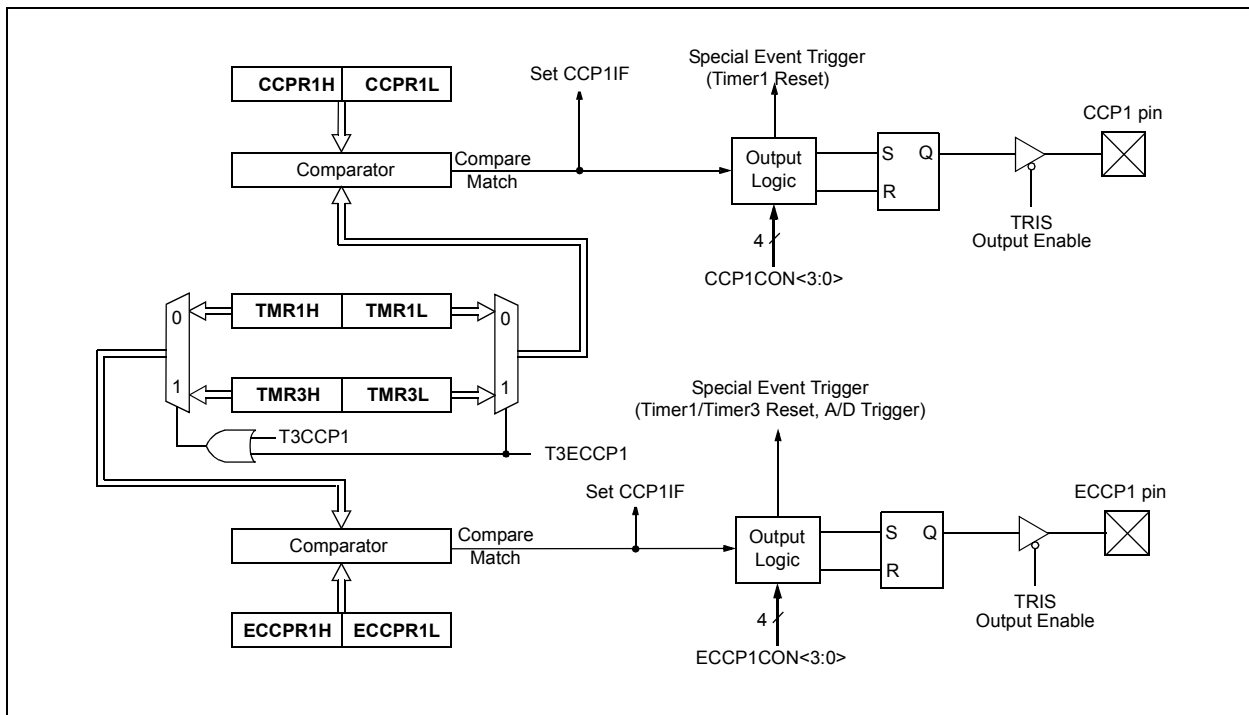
CCPR1H CCPR1L

Set CCP1IF

Special Event Trigger
(Timer1 Reset)

CCP1 pin

Comparator

Compare
Match

Output
Logic

S Q

R

4

CCP1CON<3:0>

TRIS
Output Enable

0 TMR1H TMR1L 0

1 TMR3H TMR3L 1

T3CCP1

T3ECCP1

Special Event Trigger
(Timer1/Timer3 Reset, A/D Trigger)

Set CCP1IF

ECCP1 pin

Comparator

Compare
Match

Output
Logic

S Q

R

4

ECCP1CON<3:0>

TRIS
Output Enable

ECCPR1H ECCPR1L